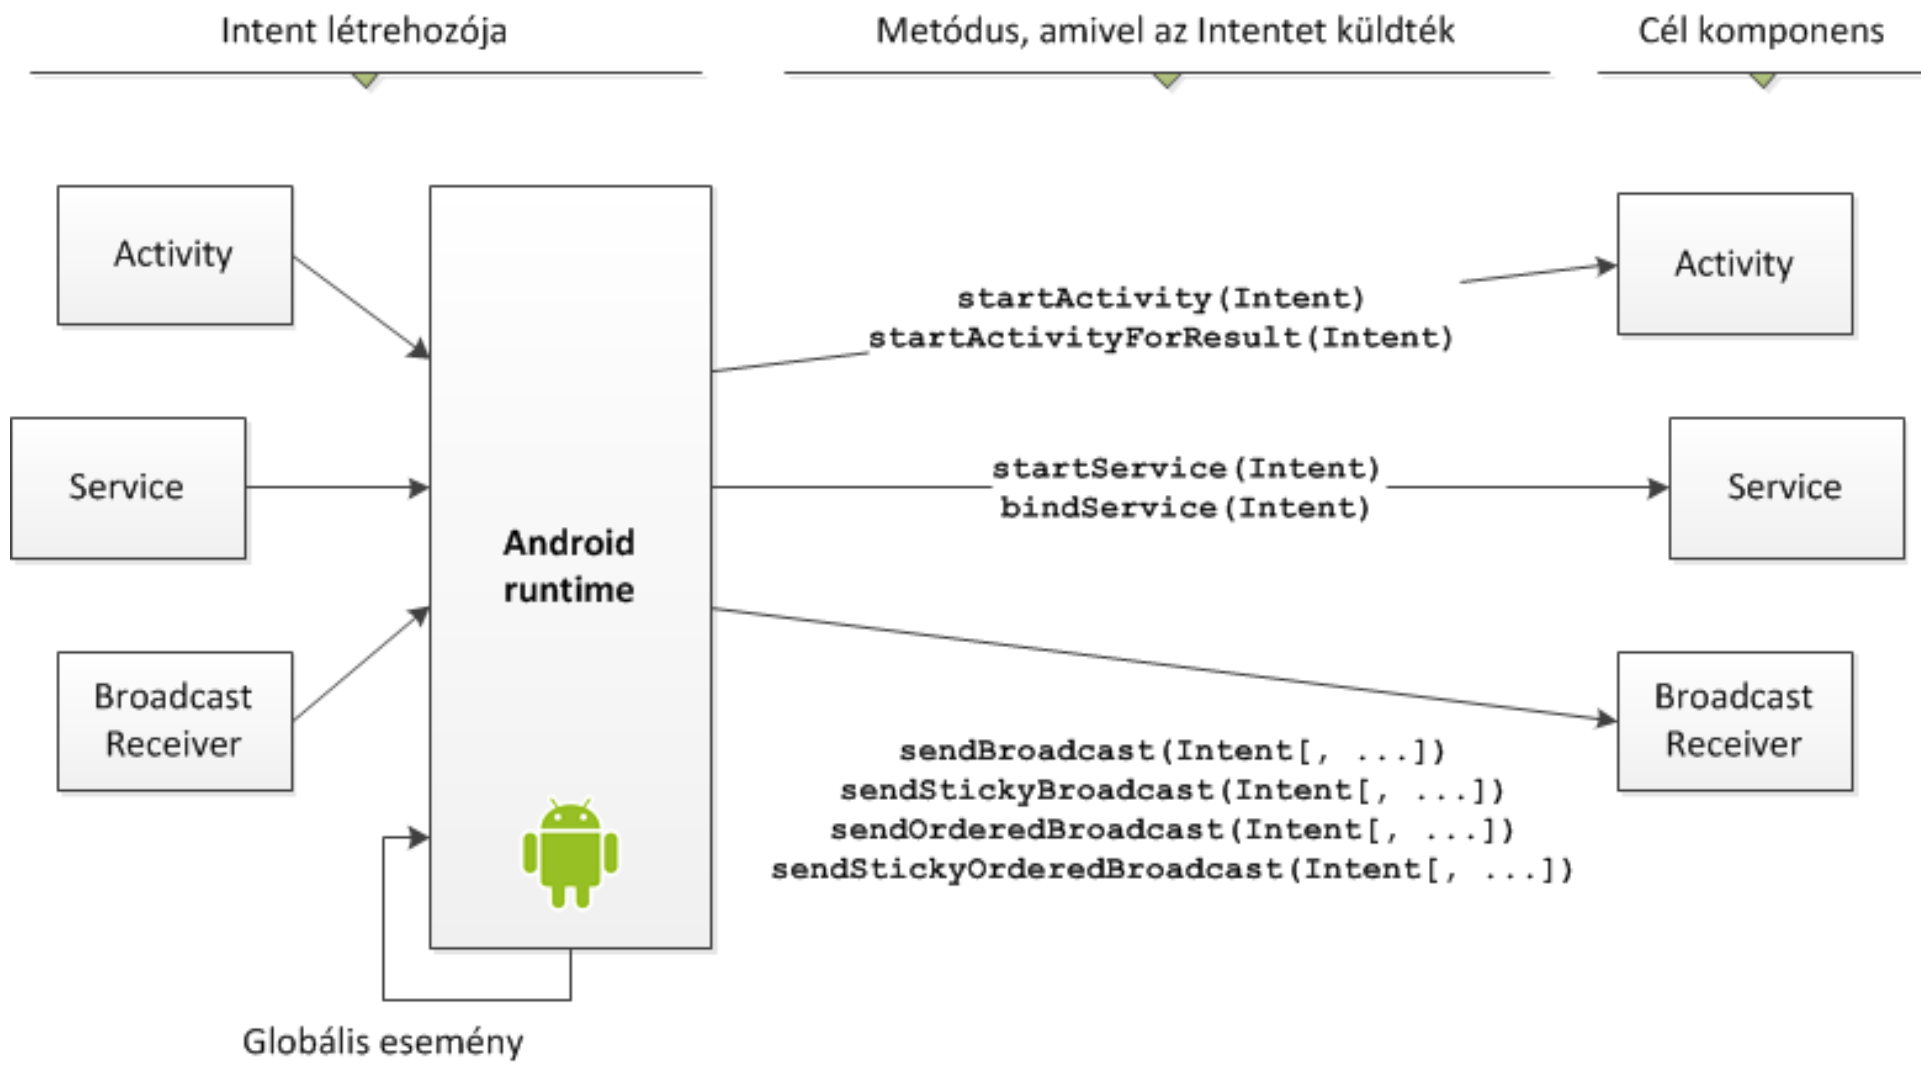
Intent létrehozója

Metódus, amivel az Intentet küldték

Cél komponens

Activity

Service

Broadcast Receiver

Android runtime

Globális esemény

startActivity(Intent)
startActivityForResult(Intent)

Activity

startService(Intent)
bindService(Intent)

Service

Broadcast Receiver

sendBroadcast(Intent[, ...])
sendStickyBroadcast(Intent[, ...])
sendOrderedBroadcast(Intent[, ...])
sendStickyOrderedBroadcast(Intent[, ...])